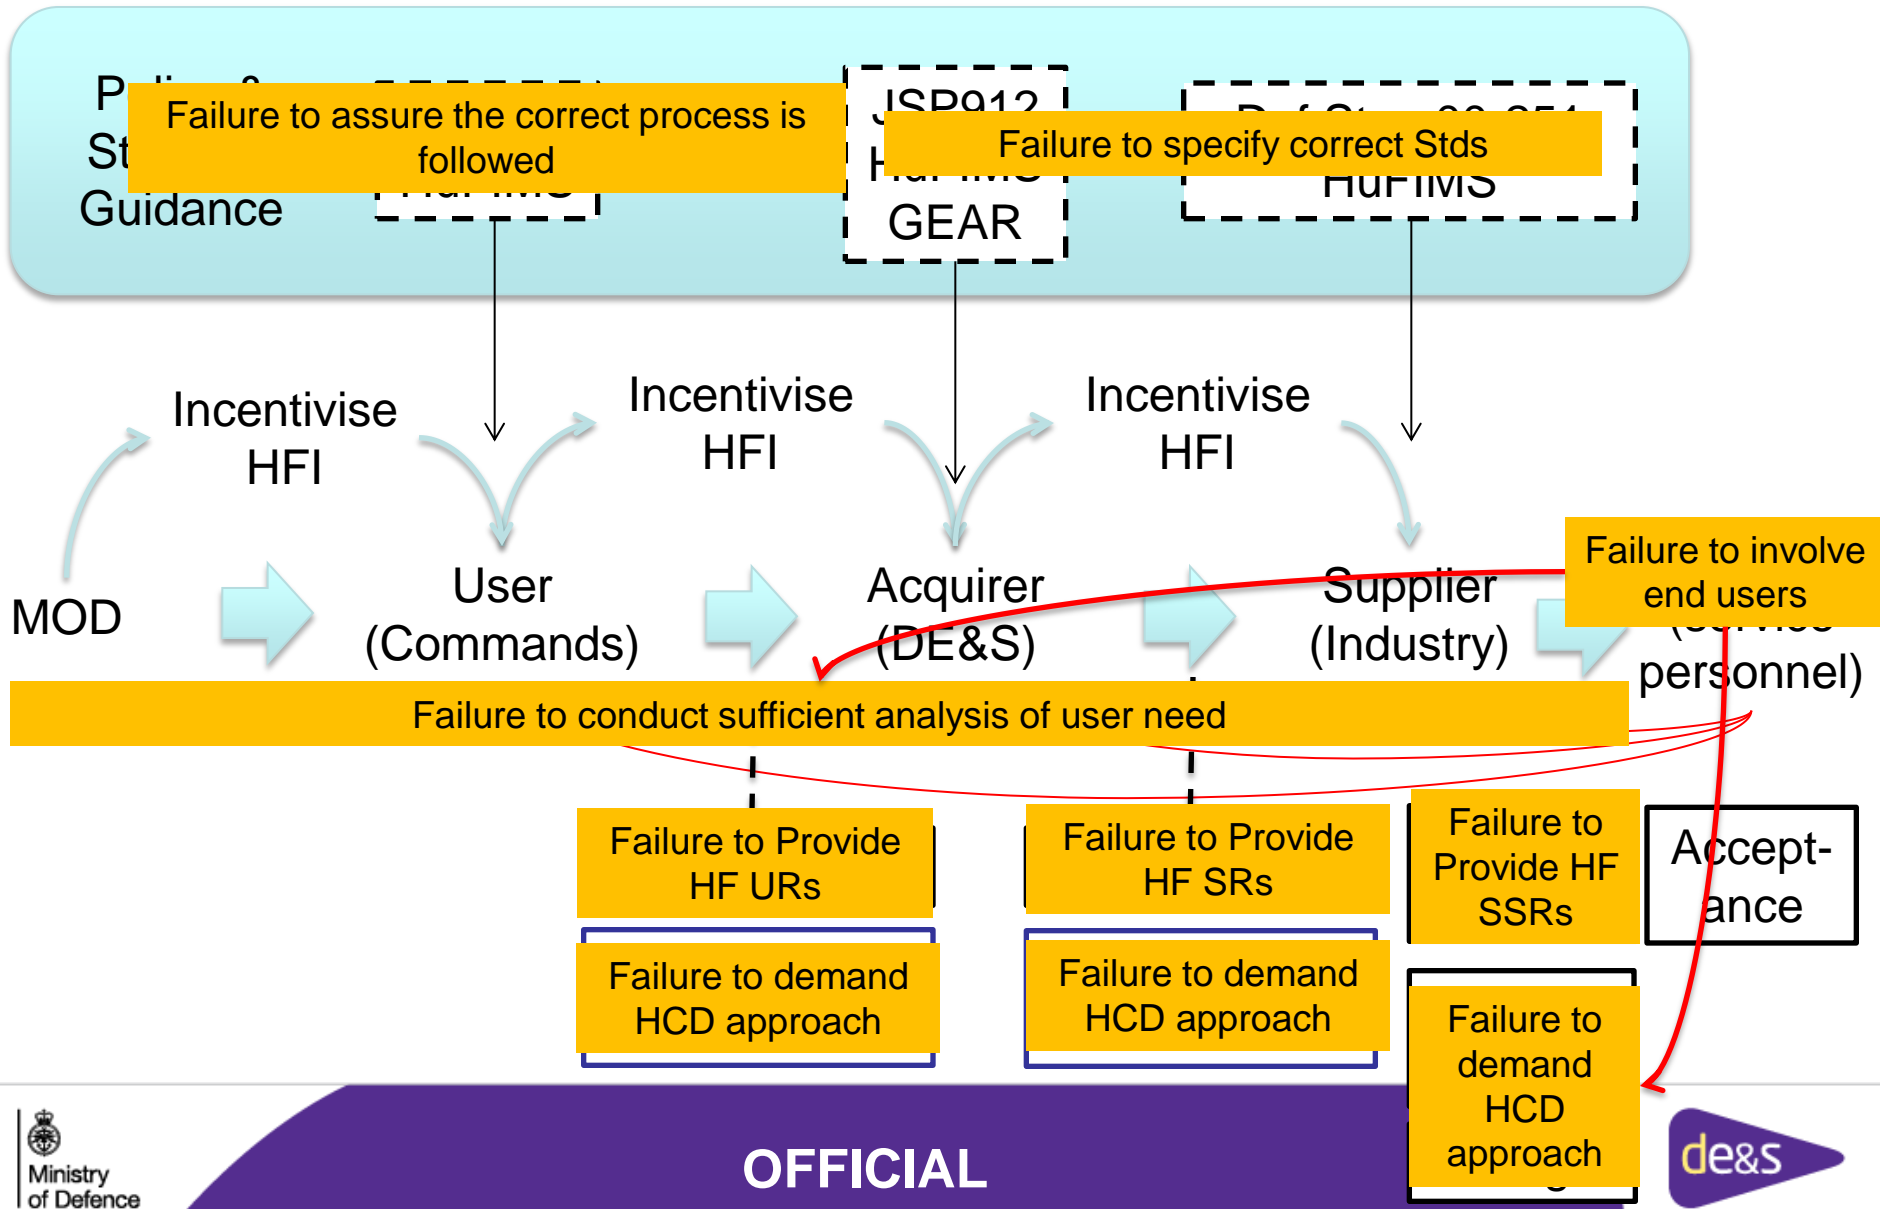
P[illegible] St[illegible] Guidance

Failure to assure the correct process is followed

JSP912 Hu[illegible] GEAR

Failure to specify correct Stds

HuFIMS

Incentivise HFI

Incentivise HFI

Incentivise HFI

MOD

User (Commands)

Acquirer (DE&S)

Supplier (Industry)

Failure to involve end users

personnel)

Failure to conduct sufficient analysis of user need

Failure to Provide HF URs

Failure to Provide HF SRs

Failure to Provide HF SSRs

Accept-ance

Failure to demand HCD approach

Failure to demand HCD approach

Failure to demand HCD approach

Ministry of Defence

OFFICIAL

de&s